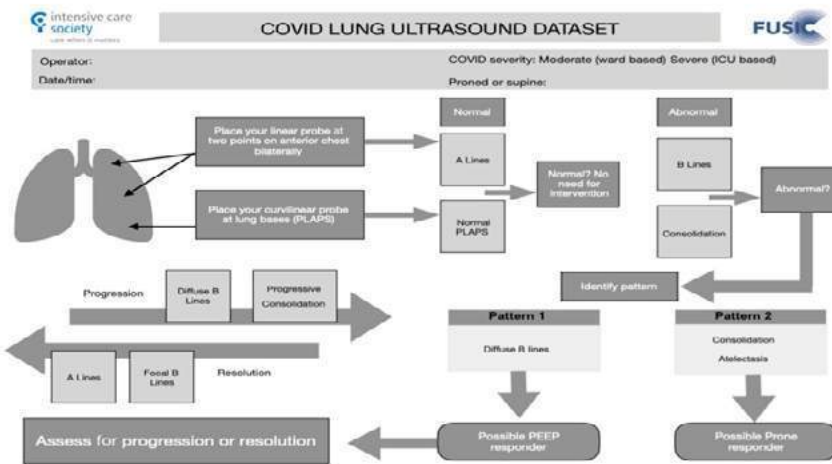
intensive care society
care when it matters

COVID LUNG ULTRASOUND DATASET

FUSIC

Operator:

Date/time:

COVID severity: Moderate (ward based) Severe (ICU based)

Proned or supine:

Place your linear probe at two points on anterior chest bilaterally

Place your curvilinear probe at lung bases (PLAPS)

Normal

A Lines

Normal PLAPS

Normal? No need for intervention

Abnormal

B Lines

Consolidation

Abnormal?

Identify pattern

Progression

Diffuse B Lines

Progressive Consolidation

A Lines

Focal B Lines

Resolution

Pattern 1

Diffuse B lines

Pattern 2

Consolidation

Atelectasis

Assess for progression or resolution

Possible PEEP responder

Possible Prone responder